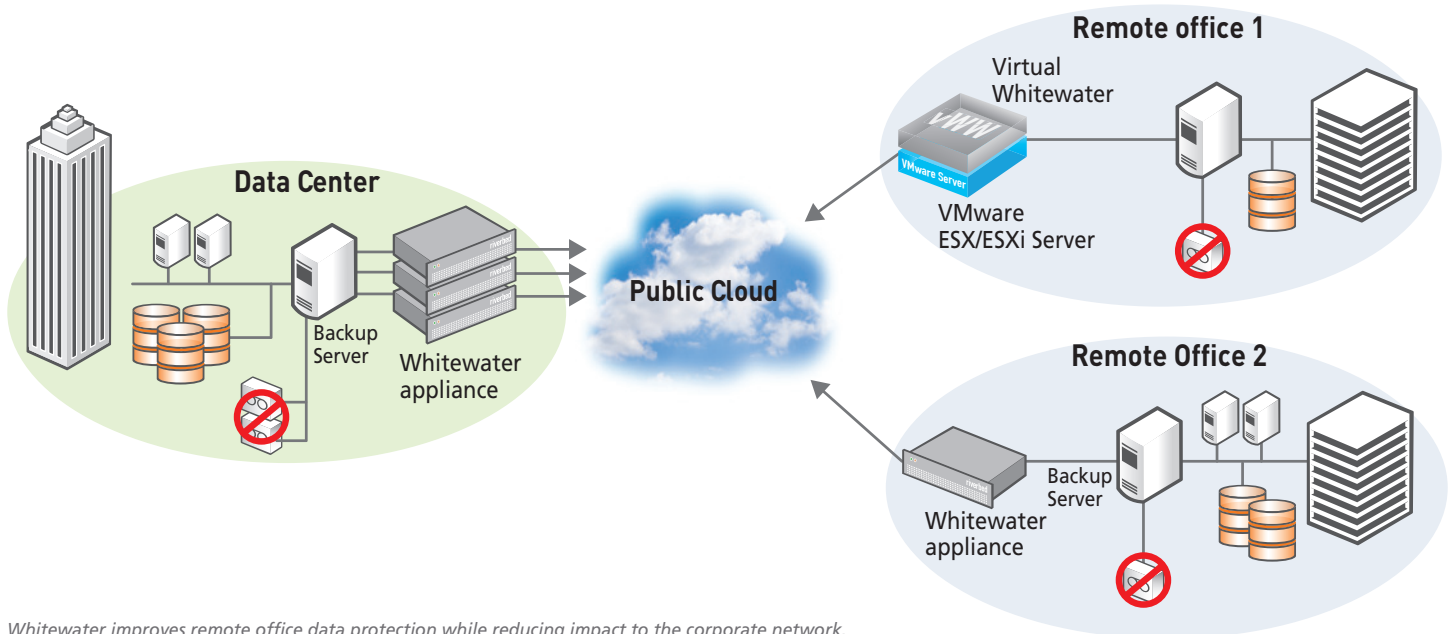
Remote office 1

Virtual Whitewater

vWW

VMware Server

VMware ESX/ESXi Server

Data Center

riverbed

riverbed

riverbed

Backup Server

Whitewater appliance

Public Cloud

Remote Office 2

riverbed

Backup Server

Whitewater appliance

Whitewater improves remote office data protection while reducing impact to the corporate network